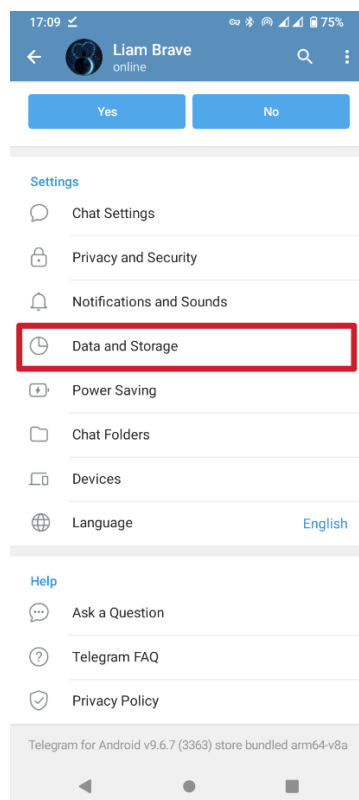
17:09 75%
Liam Brave
online

Yes
No

Settings
Chat Settings
Privacy and Security
Notifications and Sounds
Data and Storage
Power Saving
Chat Folders
Devices
Language English

Help
Ask a Question
Telegram FAQ
Privacy Policy

Telegram for Android v9.6.7 (3363) store bundled arm64-v8a